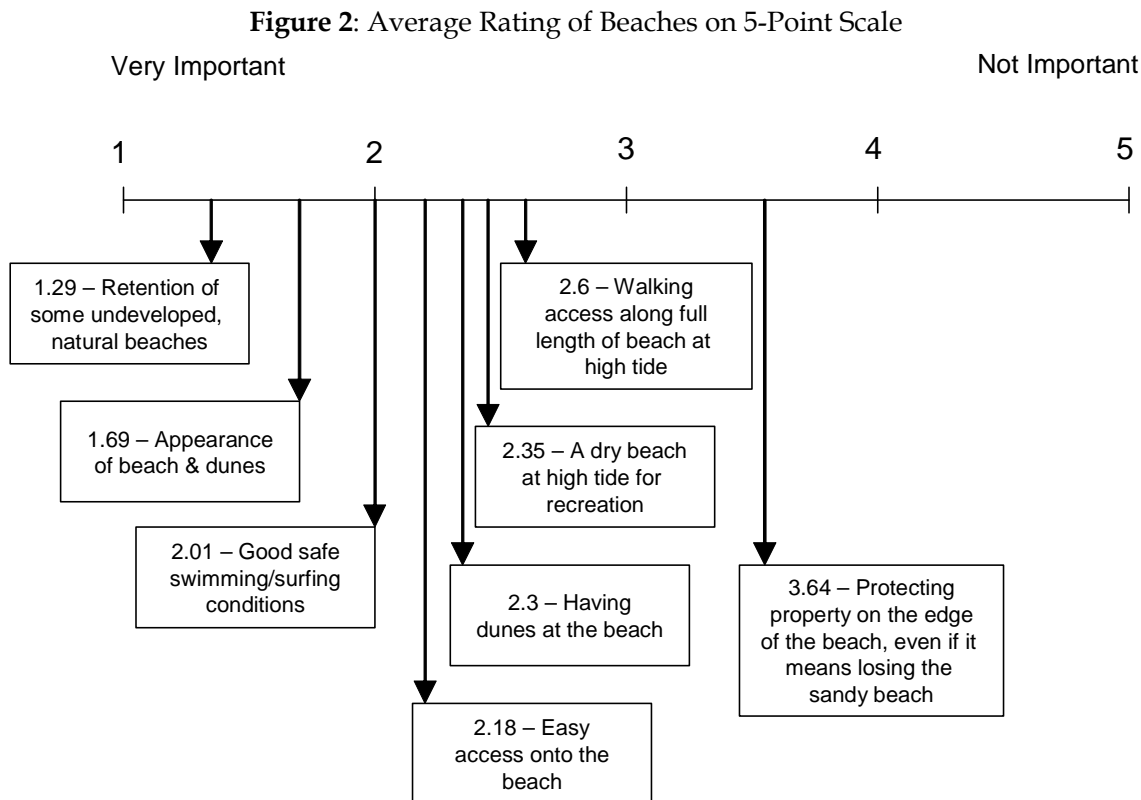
**Figure 2**: Average Rating of Beaches on 5-Point Scale

Very Important

Not Important

1 2 3 4 5

1.29 – Retention of some undeveloped, natural beaches

2.6 – Walking access along full length of beach at high tide

1.69 – Appearance of beach & dunes

2.35 – A dry beach at high tide for recreation

2.01 – Good safe swimming/surfing conditions

2.3 – Having dunes at the beach

3.64 – Protecting property on the edge of the beach, even if it means losing the sandy beach

2.18 – Easy access onto the beach